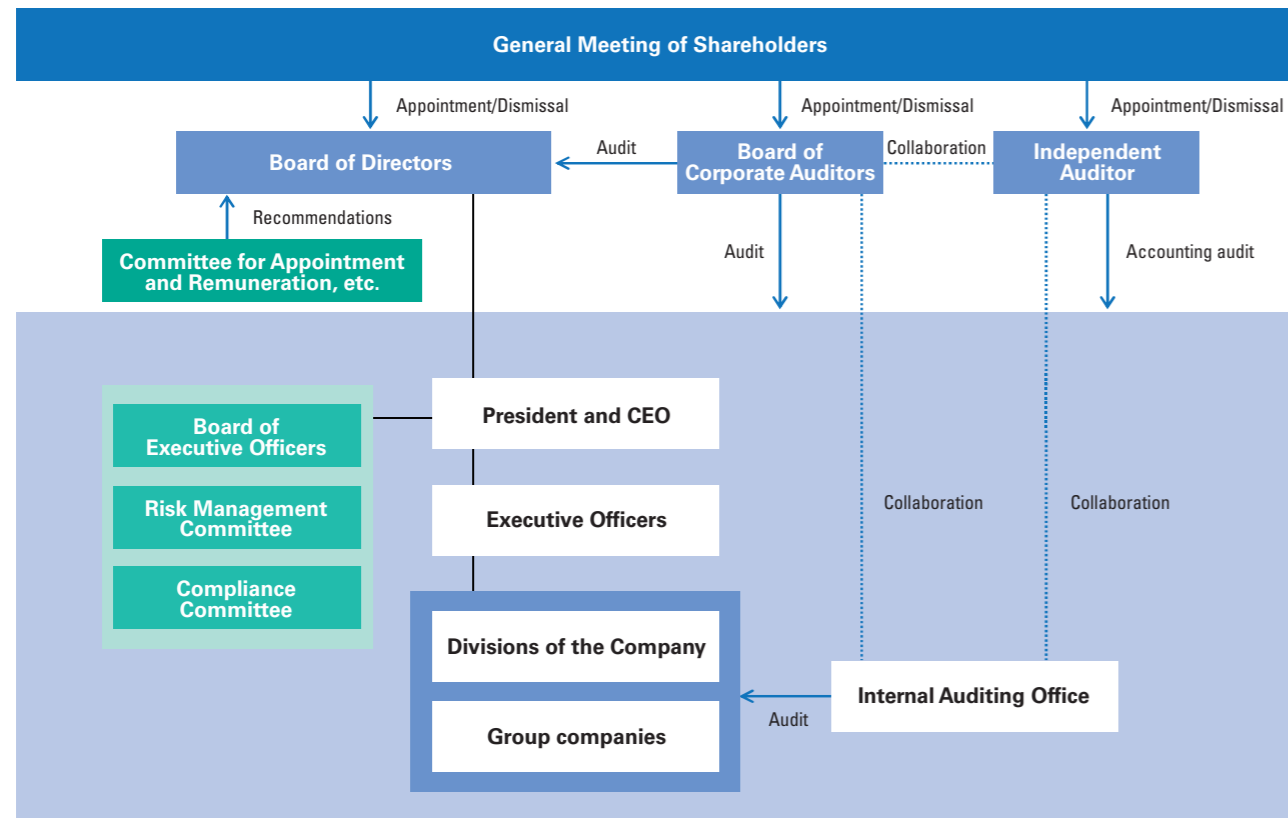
General Meeting of Shareholders

Appointment/Dismissal

Appointment/Dismissal

Appointment/Dismissal

Board of Directors

Audit

Board of Corporate Auditors

Collaboration

Independent Auditor

Recommendations

Committee for Appointment and Remuneration, etc.

Audit

Accounting audit

Board of Executive Officers

President and CEO

Risk Management Committee

Executive Officers

Collaboration

Collaboration

Compliance Committee

Divisions of the Company

Internal Auditing Office

Audit

Group companies